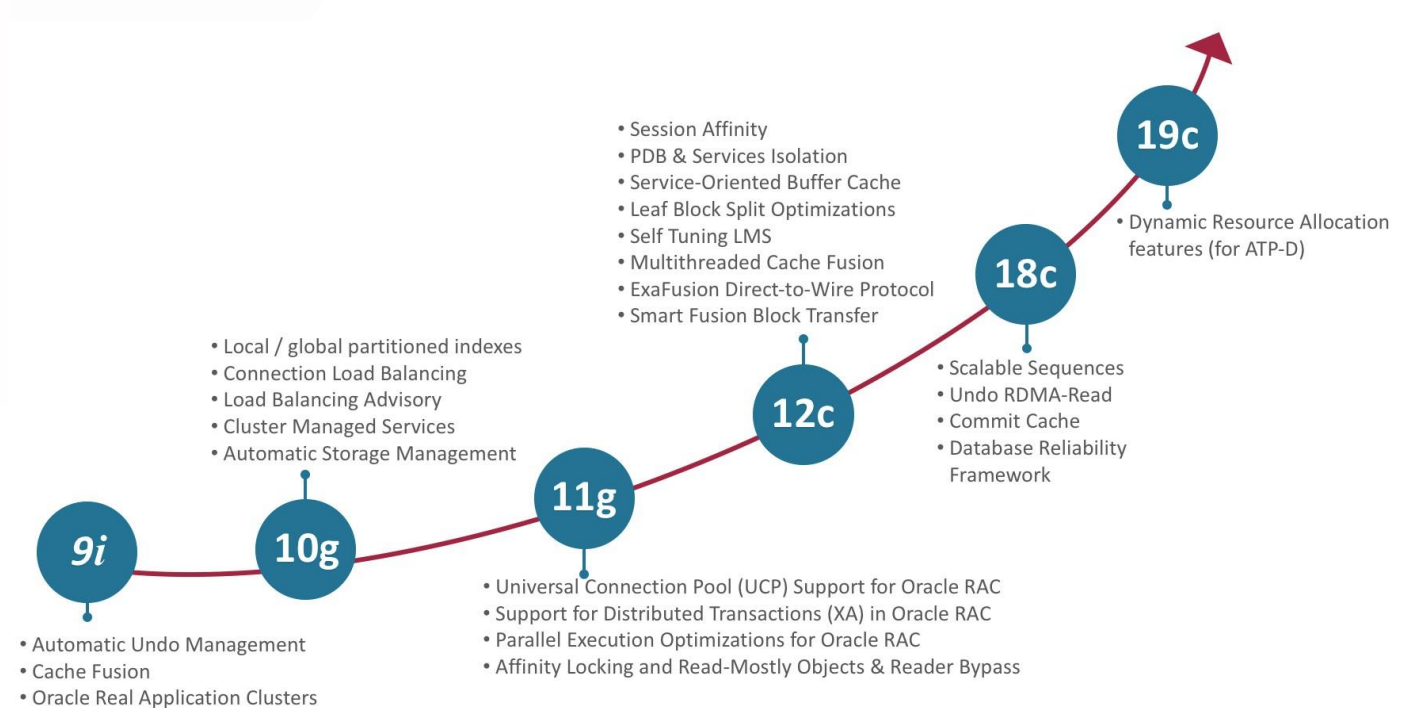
9i

• Automatic Undo Management
• Cache Fusion
• Oracle Real Application Clusters

10g

• Local / global partitioned indexes
• Connection Load Balancing
• Load Balancing Advisory
• Cluster Managed Services
• Automatic Storage Management

11g

• Universal Connection Pool (UCP) Support for Oracle RAC
• Support for Distributed Transactions (XA) in Oracle RAC
• Parallel Execution Optimizations for Oracle RAC
• Affinity Locking and Read-Mostly Objects & Reader Bypass

12c

• Session Affinity
• PDB & Services Isolation
• Service-Oriented Buffer Cache
• Leaf Block Split Optimizations
• Self Tuning LMS
• Multithreaded Cache Fusion
• ExaFusion Direct-to-Wire Protocol
• Smart Fusion Block Transfer

18c

• Scalable Sequences
• Undo RDMA-Read
• Commit Cache
• Database Reliability Framework

19c

• Dynamic Resource Allocation features (for ATP-D)